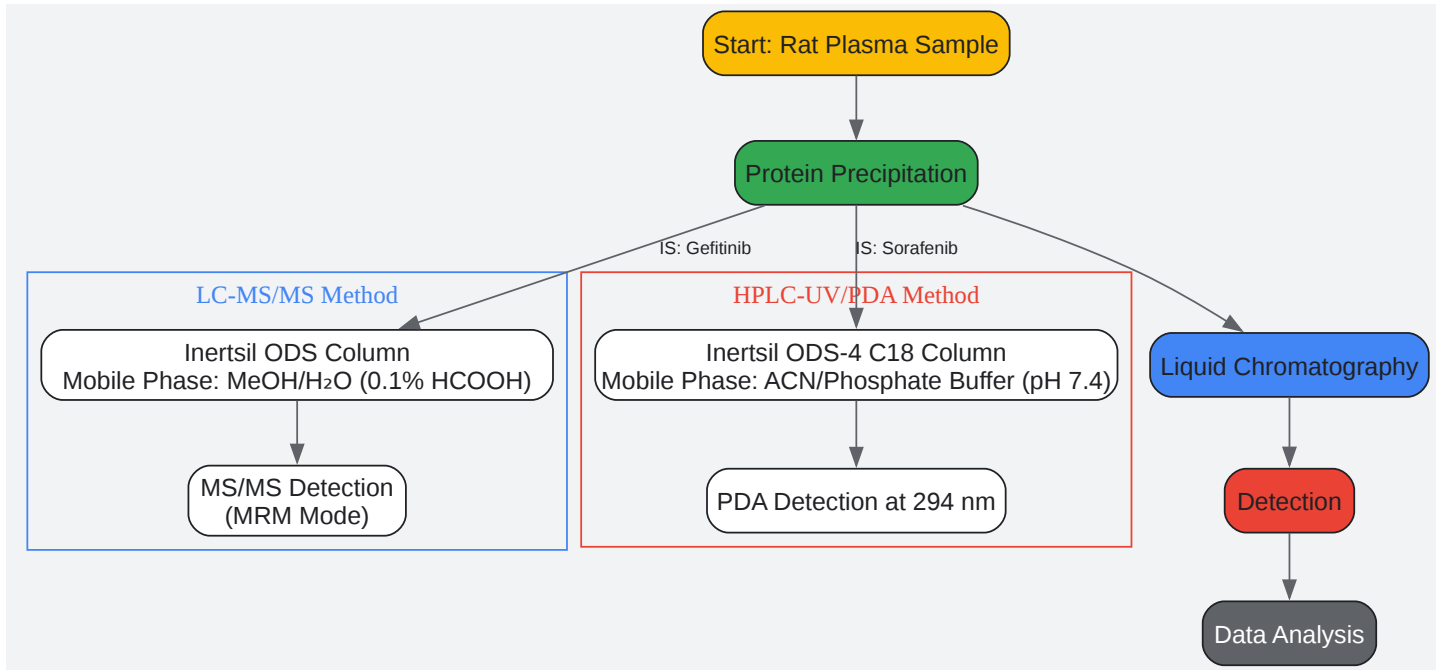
Start: Rat Plasma Sample

Protein Precipitation

IS: Gefitinib

IS: Sorafenib

LC-MS/MS Method

Inertsil ODS Column
Mobile Phase: MeOH/$H_2O$ (0.1% HCOOH)

MS/MS Detection
(MRM Mode)

HPLC-UV/PDA Method

Inertsil ODS-4 C18 Column
Mobile Phase: ACN/Phosphate Buffer (pH 7.4)

PDA Detection at 294 nm

Liquid Chromatography

Detection

Data Analysis